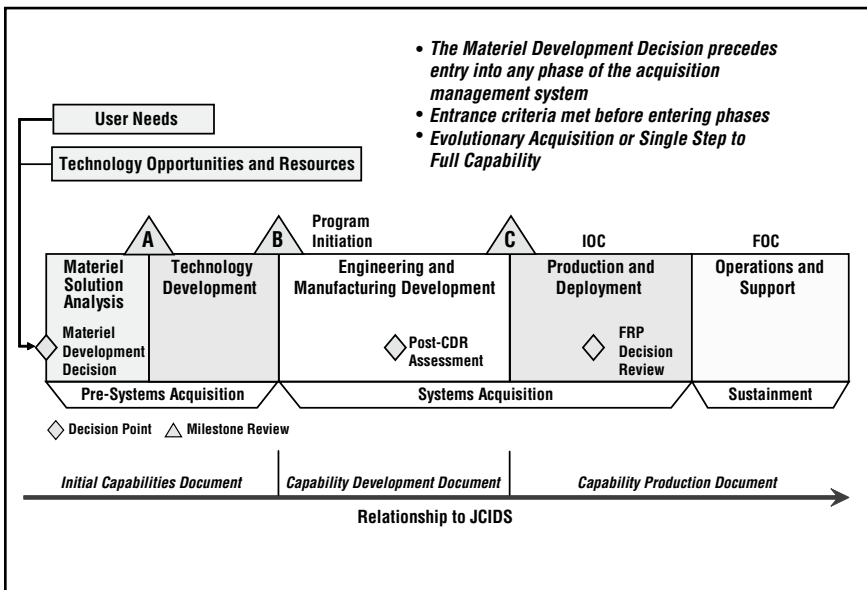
• The Materiel Development Decision precedes entry into any phase of the acquisition management system
• Entrance criteria met before entering phases
• Evolutionary Acquisition or Single Step to Full Capability

User Needs

Technology Opportunities and Resources

A

B

Program Initiation

C

IOC

FOC

Materiel Solution Analysis

Technology Development

Engineering and Manufacturing Development

Production and Deployment

Operations and Support

Materiel Development Decision

Post-CDR Assessment

FRP Decision Review

Pre-Systems Acquisition

Systems Acquisition

Sustainment

Decision Point

Milestone Review

Initial Capabilities Document

Capability Development Document

Capability Production Document

Relationship to JCIDS